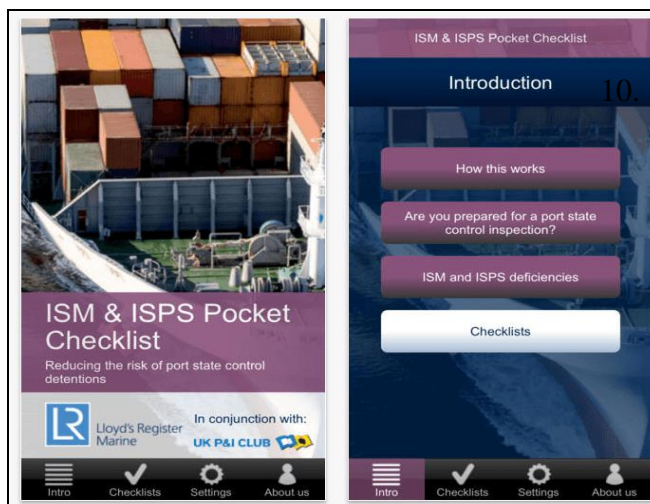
ISM & ISPS Pocket Checklist

Reducing the risk of port state control detentions

LR Lloyd's Register Marine

In conjunction with:

UK P&I CLUB

Intro Checklists Settings About us

ISM & ISPS Pocket Checklist

Introduction

10.

How this works

Are you prepared for a port state control inspection?

ISM and ISPS deficiencies

Checklists

Intro Checklists Settings About us